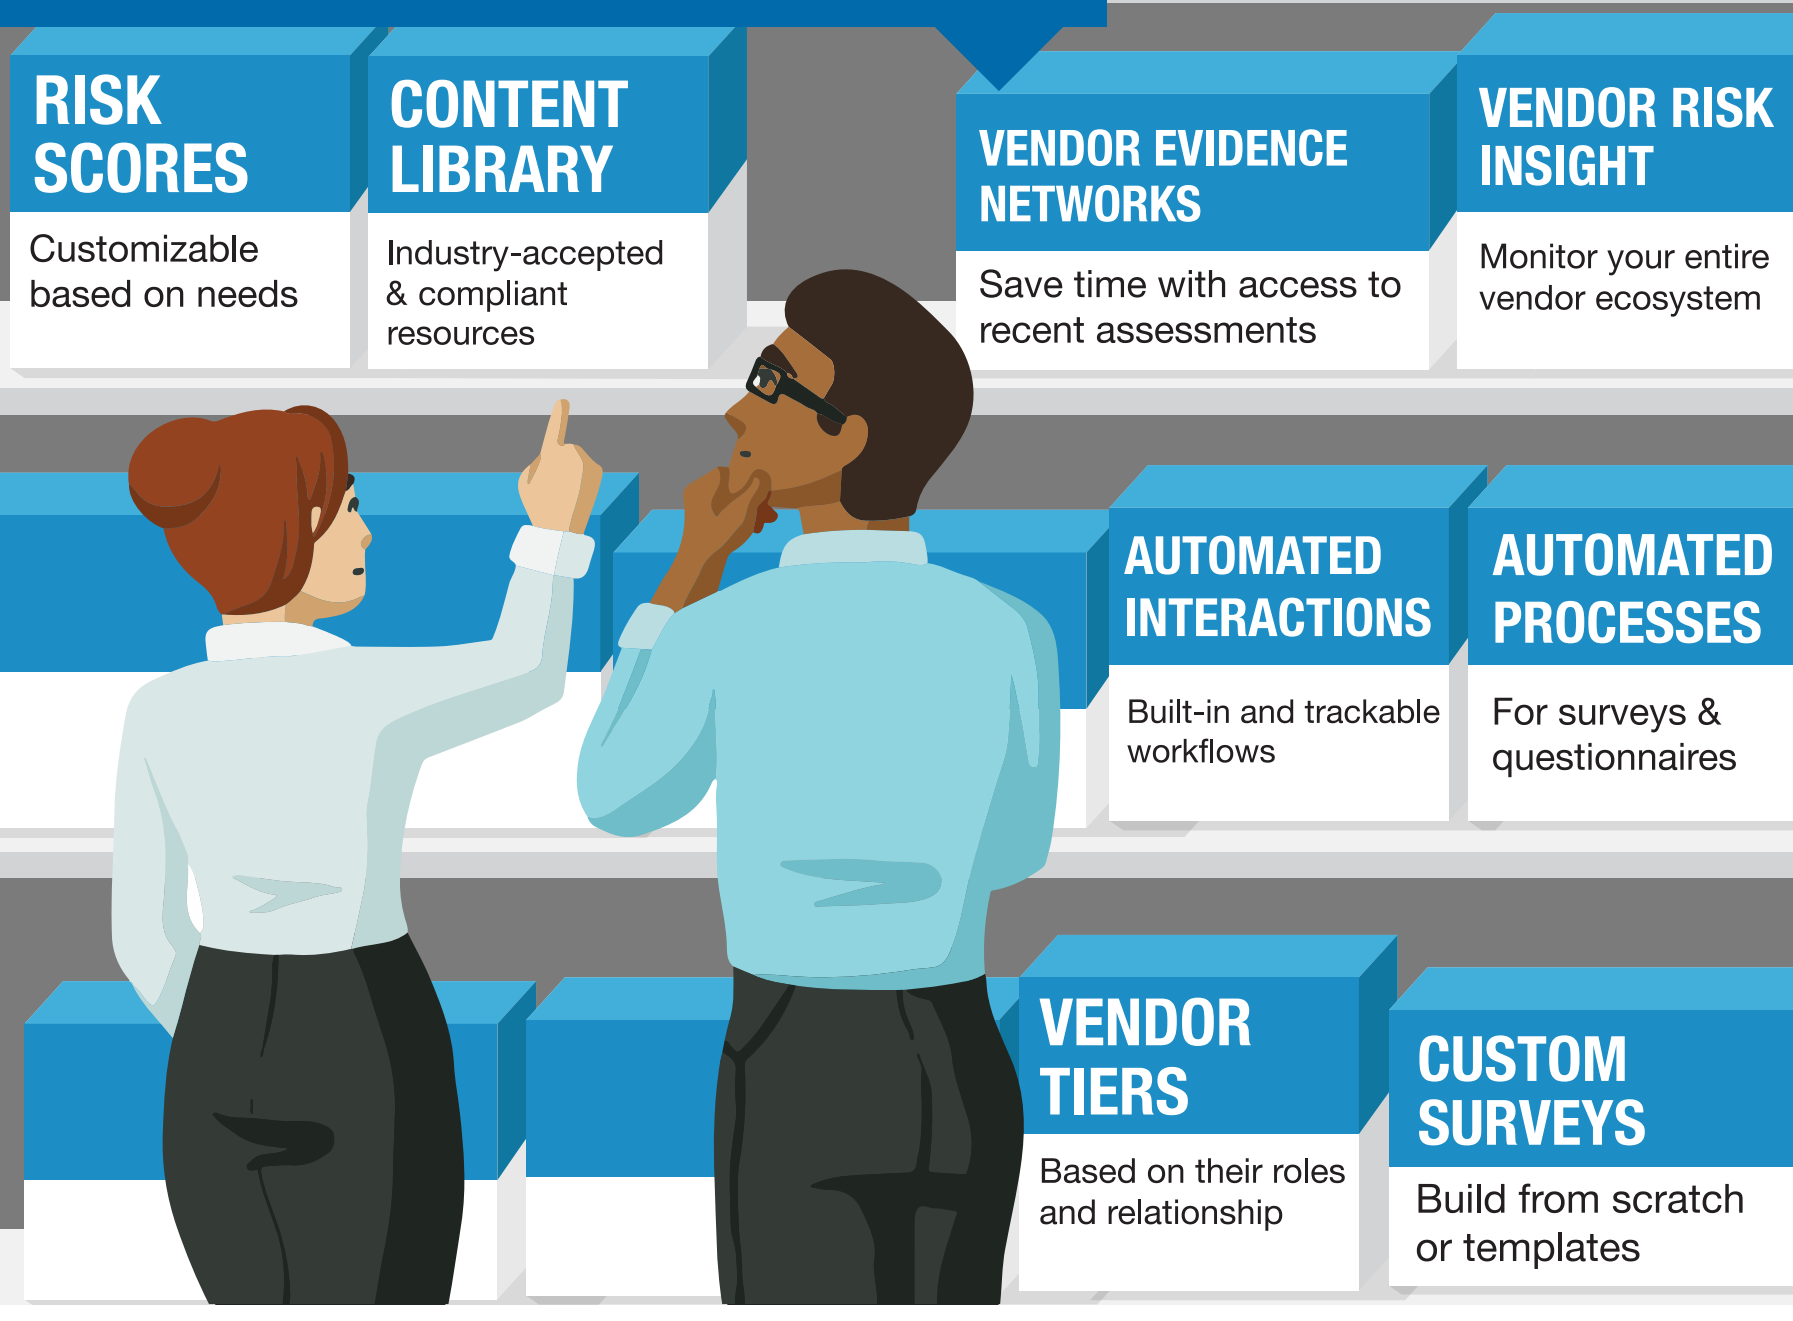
RISK SCORES

Customizable based on needs

CONTENT LIBRARY

Industry-accepted & compliant resources

VENDOR EVIDENCE NETWORKS

Save time with access to recent assessments

VENDOR RISK INSIGHT

Monitor your entire vendor ecosystem

AUTOMATED INTERACTIONS

Built-in and trackable workflows

AUTOMATED PROCESSES

For surveys & questionnaires

VENDOR TIERS

Based on their roles and relationship

CUSTOM SURVEYS

Build from scratch or templates